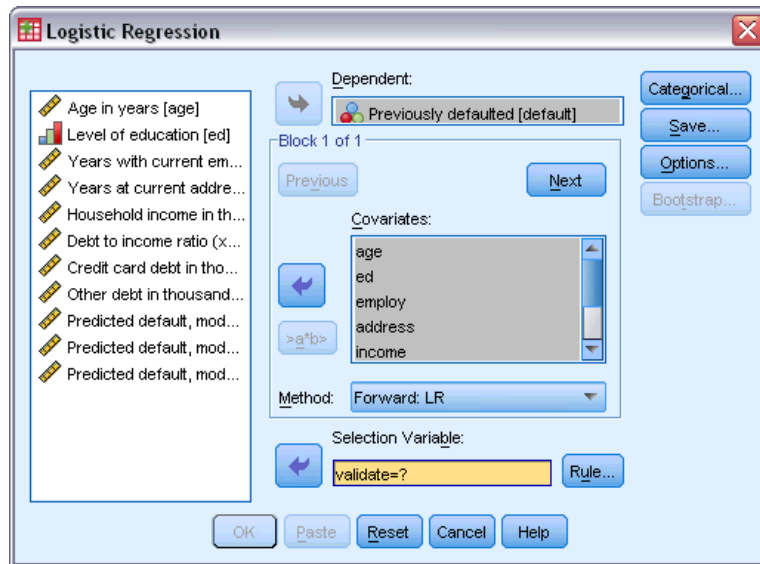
Logistic Regression

Age in years [age]
Level of education [ed]
Years with current em...
Years at current addre...
Household income in th...
Debt to income ratio (x...
Credit card debt in tho...
Other debt in thousand...
Predicted default, mod...
Predicted default, mod...
Predicted default, mod...

Dependent:
Previously defaulted [default]

Block 1 of 1
Previous
Next

Covariates:
age
ed
employ
address
income

>a*b>

Method: Forward: LR

Selection Variable:
validate=?
Rule...

Categorical...
Save...
Options...
Bootstrap...

OK
Paste
Reset
Cancel
Help